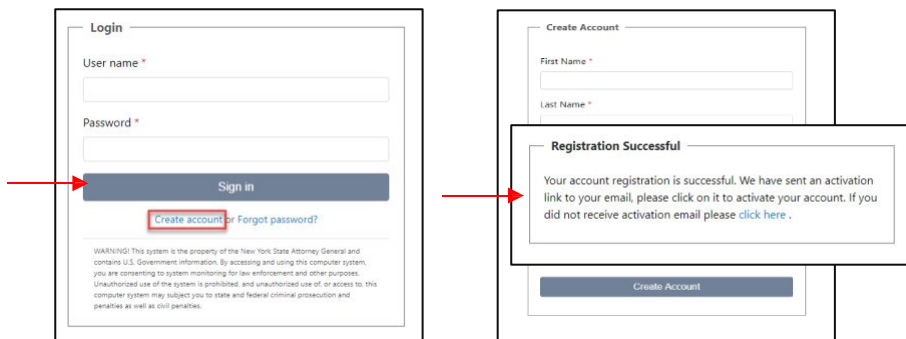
Login

User name *

Password *

Sign in

Create account or Forgot password?

WARNING! This system is the property of the New York State Attorney General and contains U.S. Government information. By accessing and using this computer system, you are consenting to system monitoring for law enforcement and other purposes. Unauthorized use of the system is prohibited, and unauthorized use of, or access to, this computer system may subject you to state and federal criminal prosecution and penalties as well as civil penalties.

Create Account

First Name *

Last Name *

Registration Successful

Your account registration is successful. We have sent an activation link to your email, please click on it to activate your account. If you did not receive activation email please click here .

Create Account